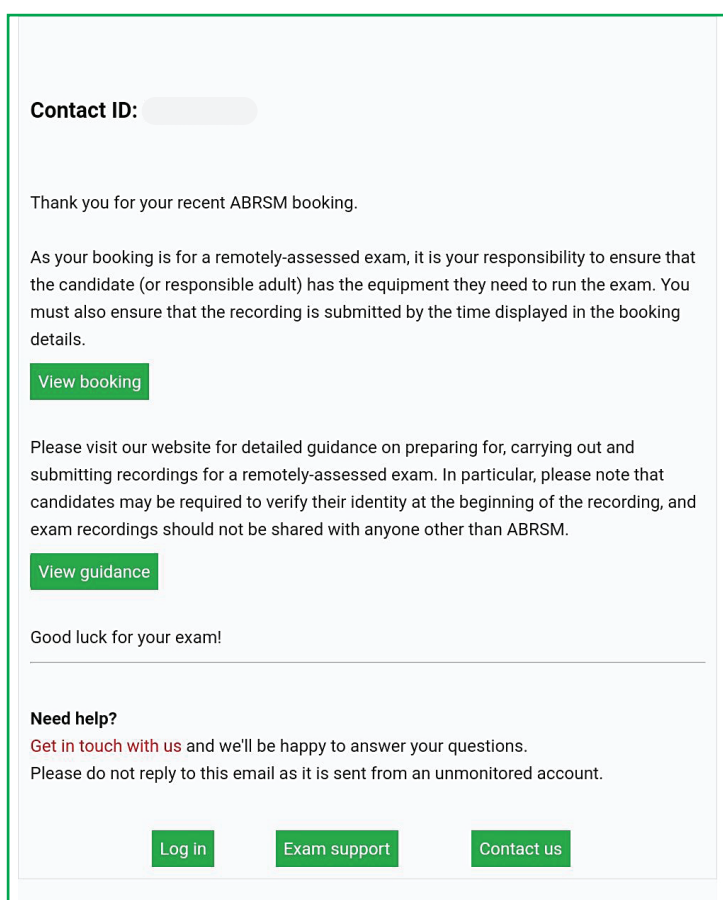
Contact ID:

Thank you for your recent ABRSM booking.

As your booking is for a remotely-assessed exam, it is your responsibility to ensure that the candidate (or responsible adult) has the equipment they need to run the exam. You must also ensure that the recording is submitted by the time displayed in the booking details.

View booking

Please visit our website for detailed guidance on preparing for, carrying out and submitting recordings for a remotely-assessed exam. In particular, please note that candidates may be required to verify their identity at the beginning of the recording, and exam recordings should not be shared with anyone other than ABRSM.

View guidance

Good luck for your exam!

Need help?
Get in touch with us and we'll be happy to answer your questions.
Please do not reply to this email as it is sent from an unmonitored account.

Log in
Exam support
Contact us